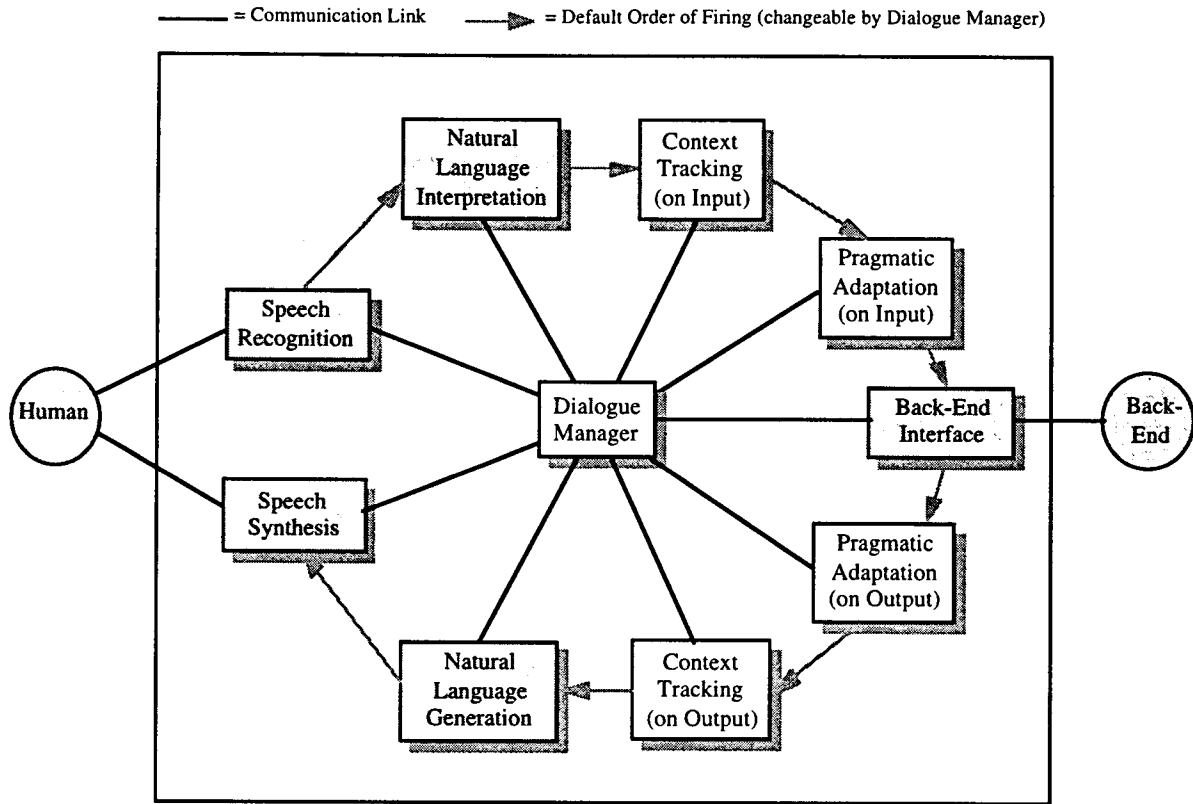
= Communication Link = Default Order of Firing (changeable by Dialogue Manager)

Natural Language Interpretation

Context Tracking (on Input)

Pragmatic Adaptation (on Input)

Speech Recognition

Human

Dialogue Manager

Back-End Interface

Back-End

Speech Synthesis

Pragmatic Adaptation (on Output)

Natural Language Generation

Context Tracking (on Output)